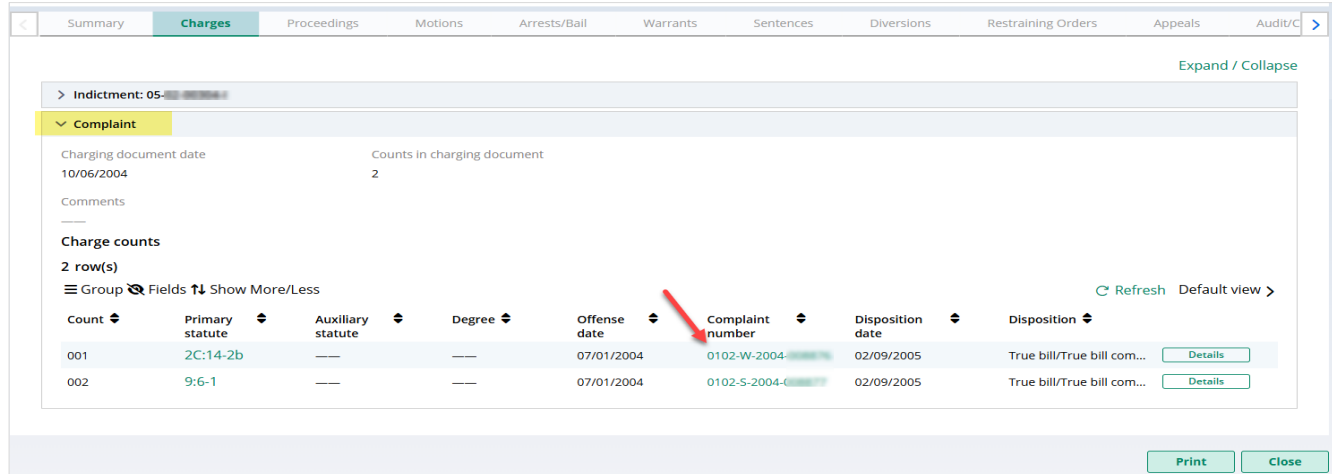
Summary | Charges | Proceedings | Motions | Arrests/Bail | Warrants | Sentences | Diversions | Restraining Orders | Appeals | Audit/C

Expand / Collapse

> Indictment: 05-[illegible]

Complaint

Charging document date
10/06/2004

Counts in charging document
2

Comments
——

Charge counts

2 row(s)

Group Fields Show More/Less

Refresh Default view

| Count | Primary statute | Auxiliary statute | Degree | Offense date | Complaint number | Disposition date | Disposition | |
|---|---|---|---|---|---|---|---|---|
| 001 | 2C:14-2b | —— | —— | 07/01/2004 | 0102-W-2004-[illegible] | 02/09/2005 | True bill/True bill com... | Details |
| 002 | 9:6-1 | —— | —— | 07/01/2004 | 0102-S-2004-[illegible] | 02/09/2005 | True bill/True bill com... | Details |

Print Close